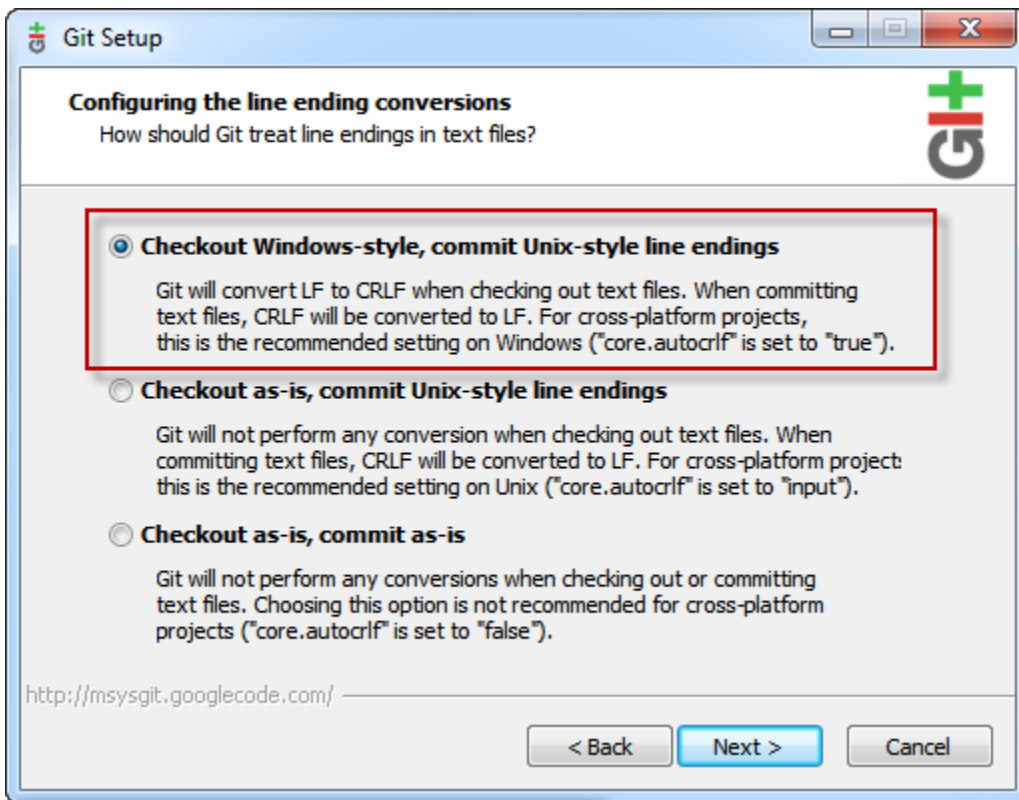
Git Setup

Configuring the line ending conversions
How should Git treat line endings in text files?

Checkout Windows-style, commit Unix-style line endings

Git will convert LF to CRLF when checking out text files. When committing text files, CRLF will be converted to LF. For cross-platform projects, this is the recommended setting on Windows ("core.autocrlf" is set to "true").

Checkout as-is, commit Unix-style line endings

Git will not perform any conversion when checking out text files. When committing text files, CRLF will be converted to LF. For cross-platform project: this is the recommended setting on Unix ("core.autocrlf" is set to "input").

Checkout as-is, commit as-is

Git will not perform any conversions when checking out or committing text files. Choosing this option is not recommended for cross-platform projects ("core.autocrlf" is set to "false").

http://msysgit.googlecode.com/

< Back
Next >
Cancel